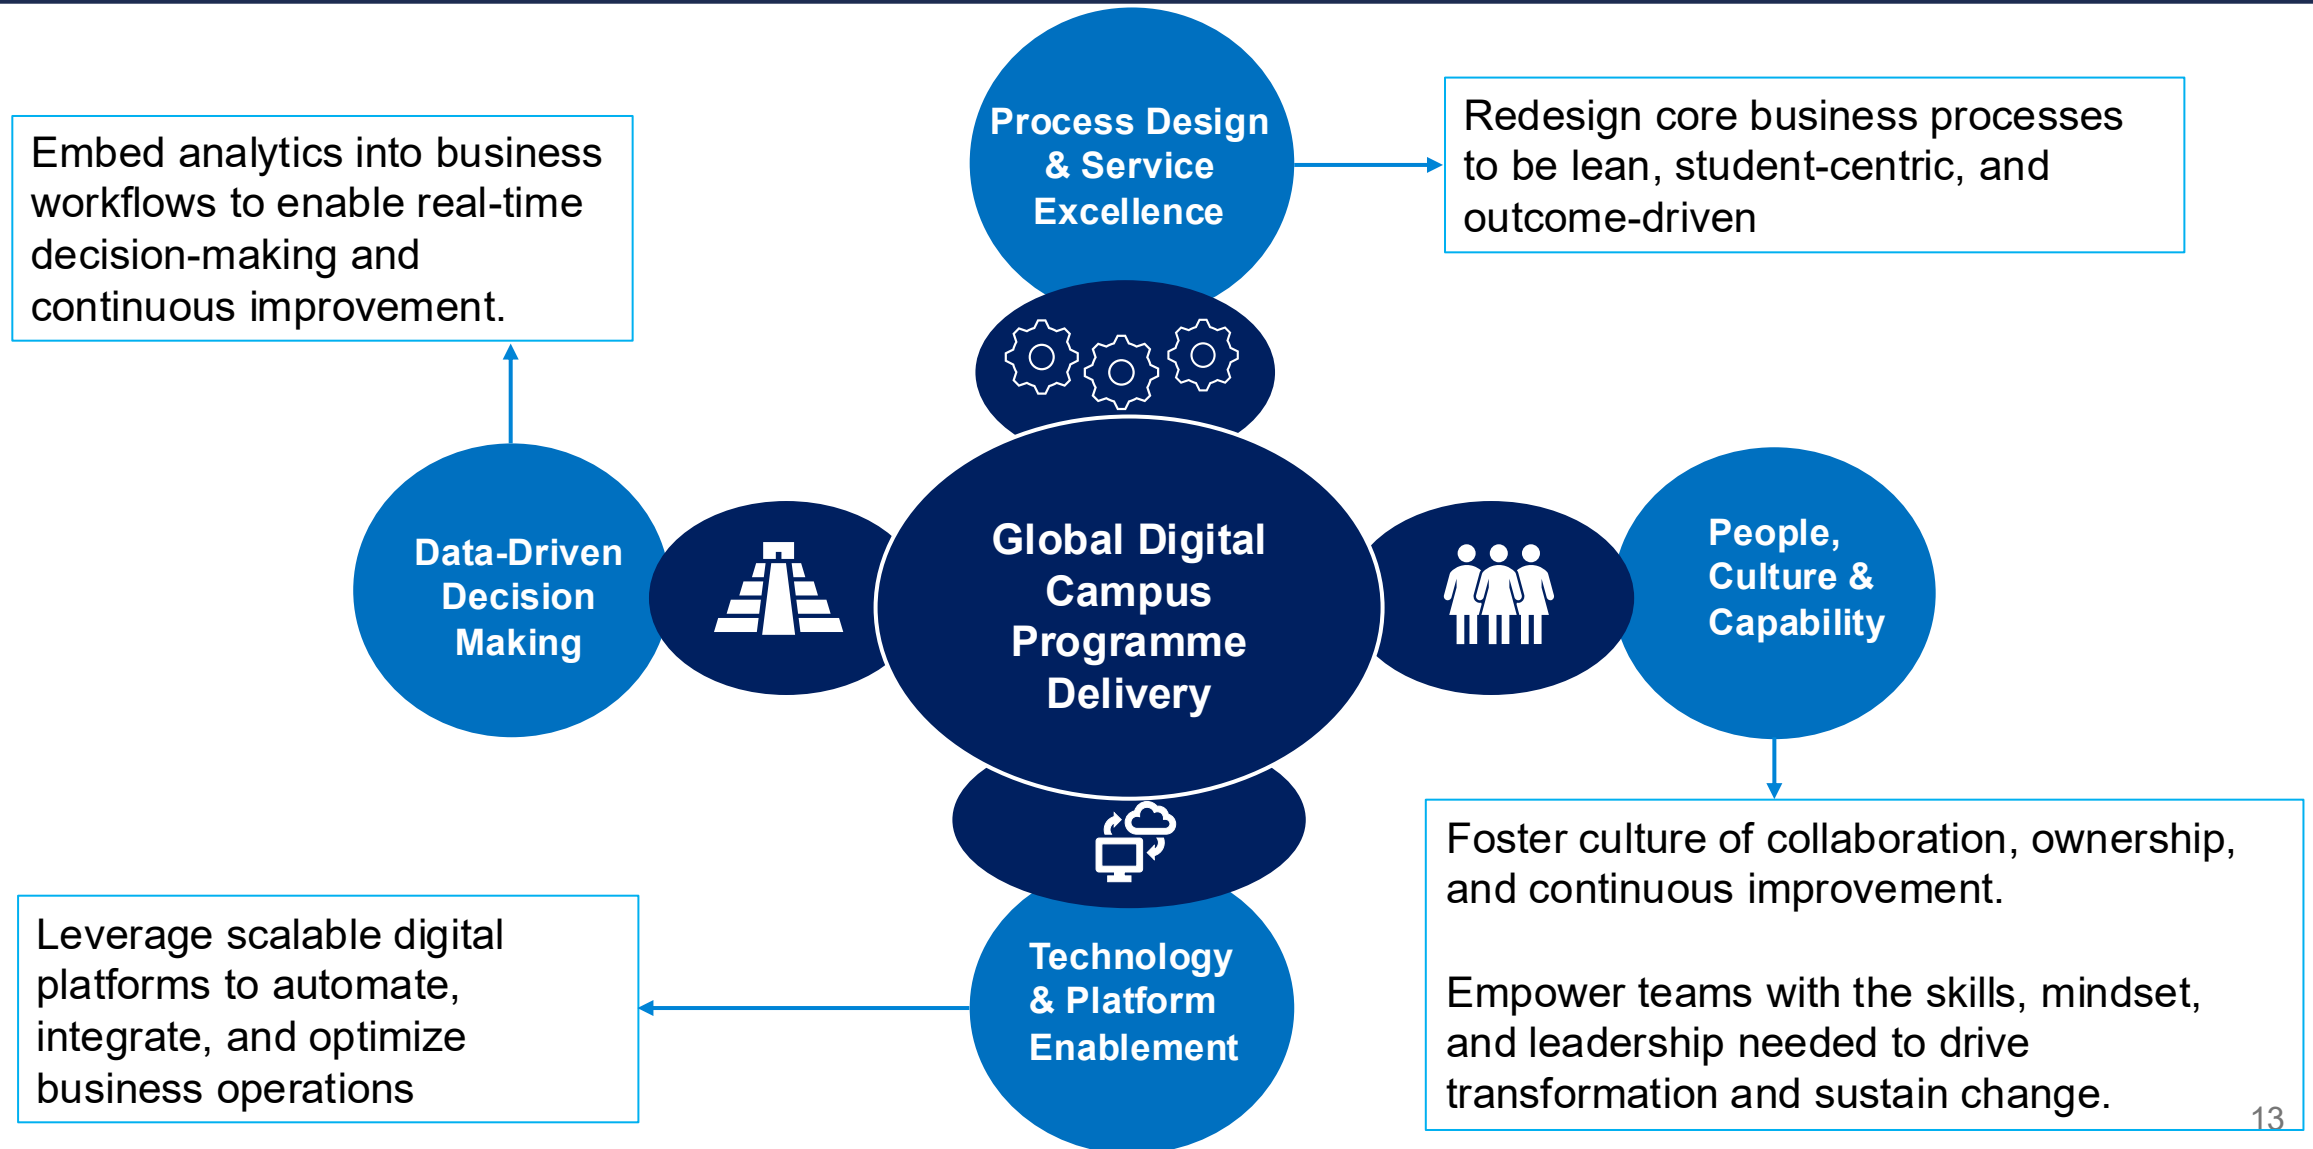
Embed analytics into business workflows to enable real-time decision-making and continuous improvement.

Process Design & Service Excellence

Redesign core business processes to be lean, student-centric, and outcome-driven

Data-Driven Decision Making

Global Digital Campus Programme Delivery

People, Culture & Capability

Foster culture of collaboration, ownership, and continuous improvement.

Empower teams with the skills, mindset, and leadership needed to drive transformation and sustain change.

Leverage scalable digital platforms to automate, integrate, and optimize business operations

Technology & Platform Enablement

13